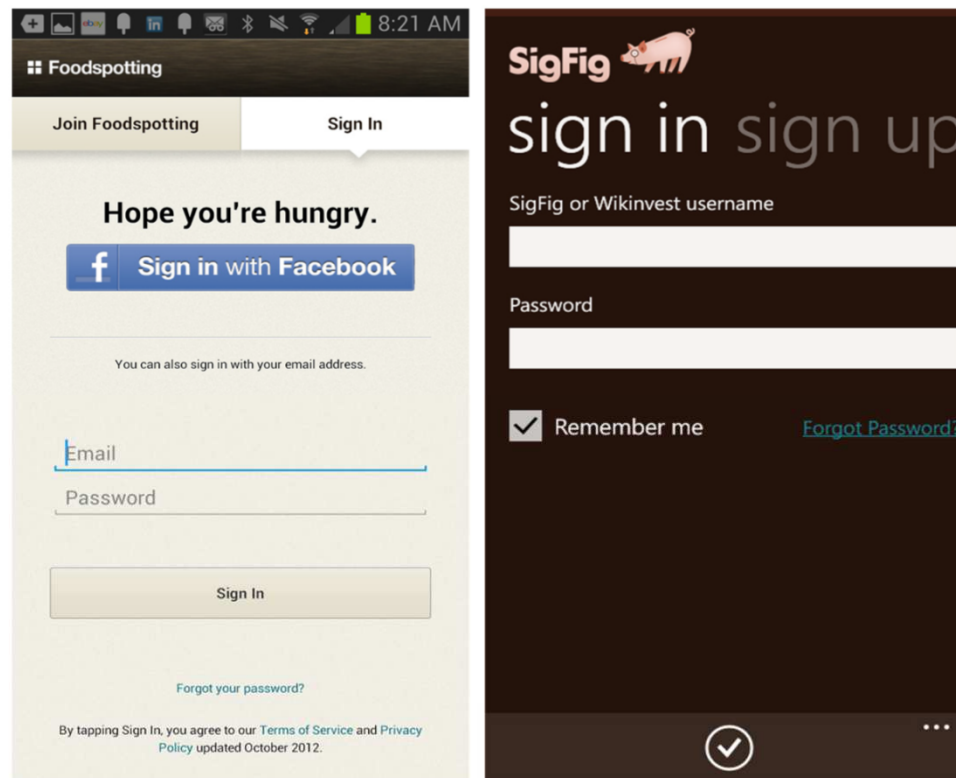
8:21 AM

Foodspotting

Join Foodspotting

Sign In

Hope you're hungry.

Sign in with Facebook

You can also sign in with your email address.

Email

Password

Sign In

Forgot your password?

By tapping Sign In, you agree to our Terms of Service and Privacy Policy updated October 2012.

SigFig

sign in sign up

SigFig or Wikinvest username

Password

Remember me

Forgot Password?

...